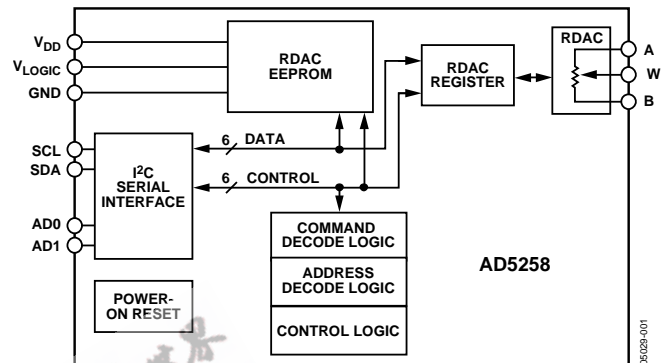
$V_{DD}$
$V_{LOGIC}$
GND
SCL
SDA
AD0
AD1

RDAC EEPROM

RDAC REGISTER

RDAC
A
W
B

6 DATA
6 CONTROL

I$^2$C SERIAL INTERFACE

COMMAND DECODE LOGIC

ADDRESS DECODE LOGIC

CONTROL LOGIC

POWER-ON RESET

AD5258

05029-001